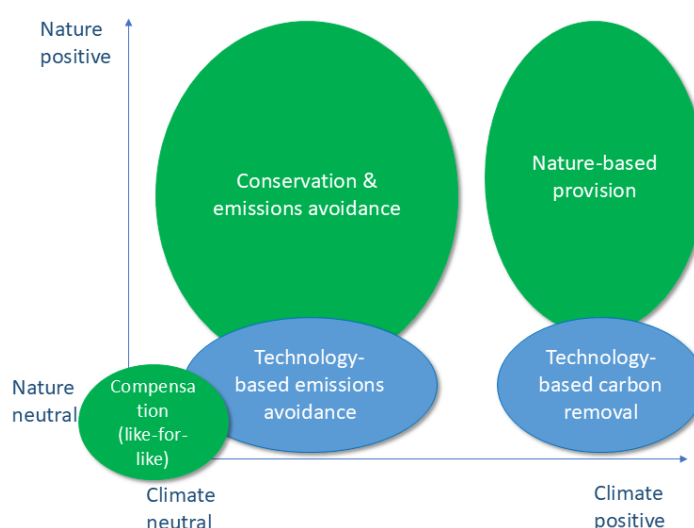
Nature positive

Conservation & emissions avoidance

Nature-based provision

Nature neutral

Compensation (like-for-like)

Technology-based emissions avoidance

Technology-based carbon removal

Climate neutral

Climate positive